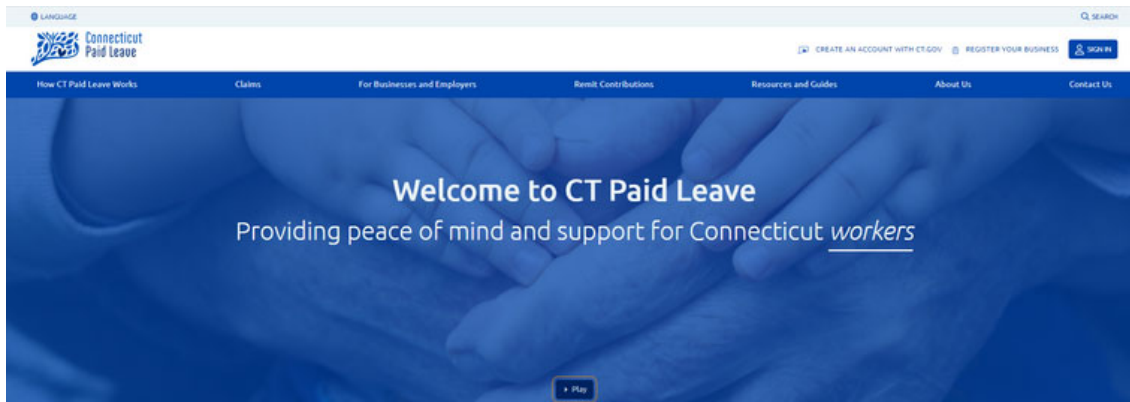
LANGUAGE

SEARCH

Connecticut Paid Leave

CREATE AN ACCOUNT WITH CT.GOV REGISTER YOUR BUSINESS SIGN IN

How CT Paid Leave Works Claims For Businesses and Employers Remit Contributions Resources and Guides About Us Contact Us

Welcome to CT Paid Leave

Providing peace of mind and support for Connecticut workers

Play